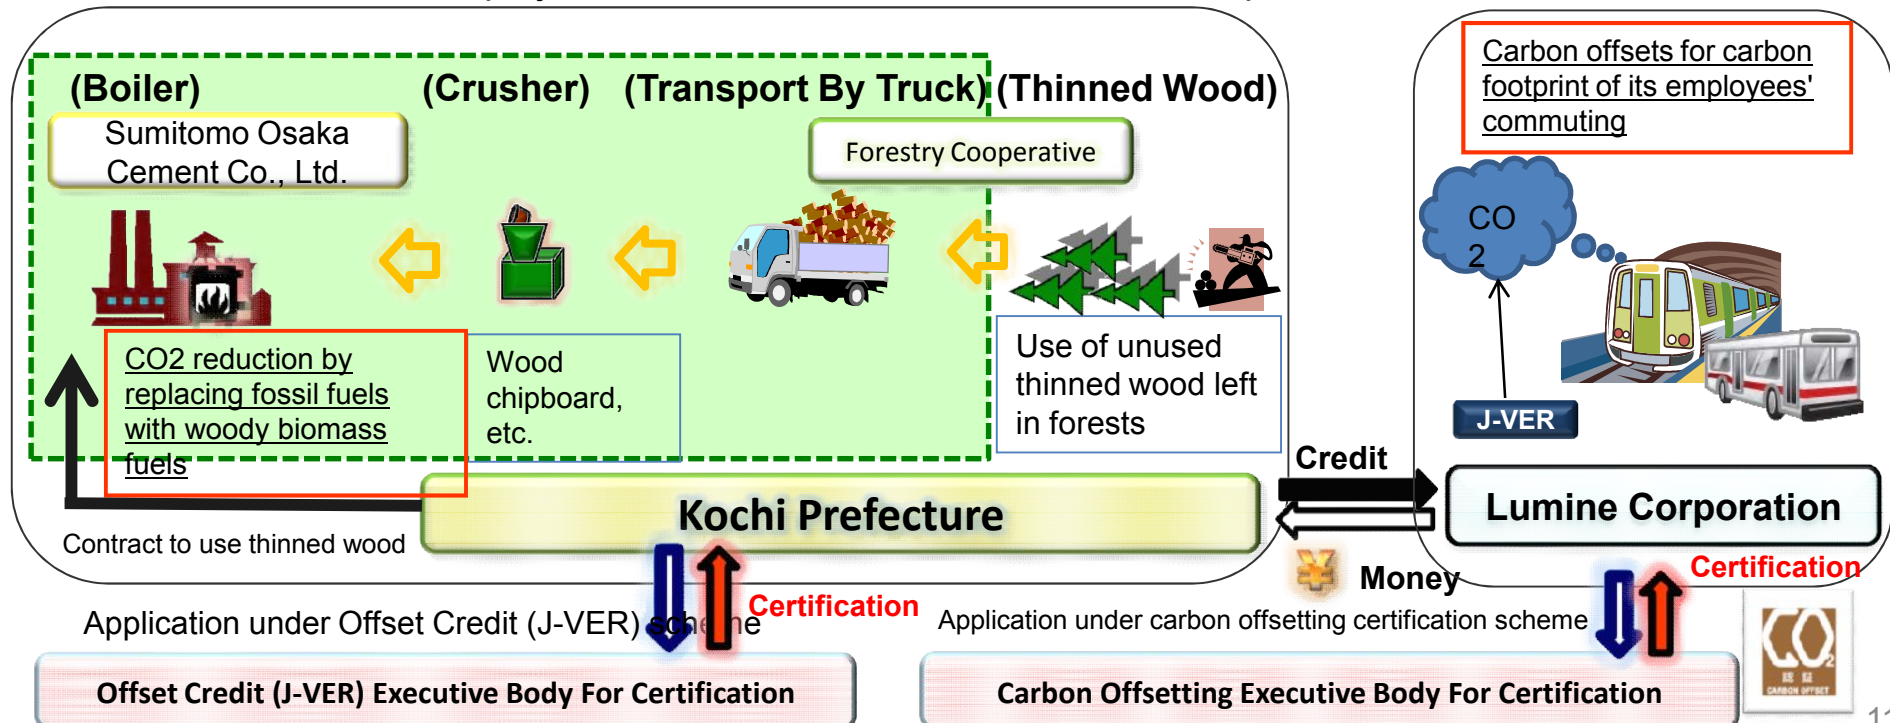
(Boiler)

(Crusher)

(Transport By Truck)

(Thinned Wood)

Sumitomo Osaka Cement Co., Ltd.

Forestry Cooperative

Carbon offsets for carbon footprint of its employees' commuting

CO 2

CO2 reduction by replacing fossil fuels with woody biomass fuels

Wood chipboard, etc.

Use of unused thinned wood left in forests

J-VER

Credit

Kochi Prefecture

Lumine Corporation

Contract to use thinned wood

Money

Certification

Certification

Application under Offset Credit (J-VER) scheme

Application under carbon offsetting certification scheme

Offset Credit (J-VER) Executive Body For Certification

Carbon Offsetting Executive Body For Certification

CO2

CARBON OFFSET

11